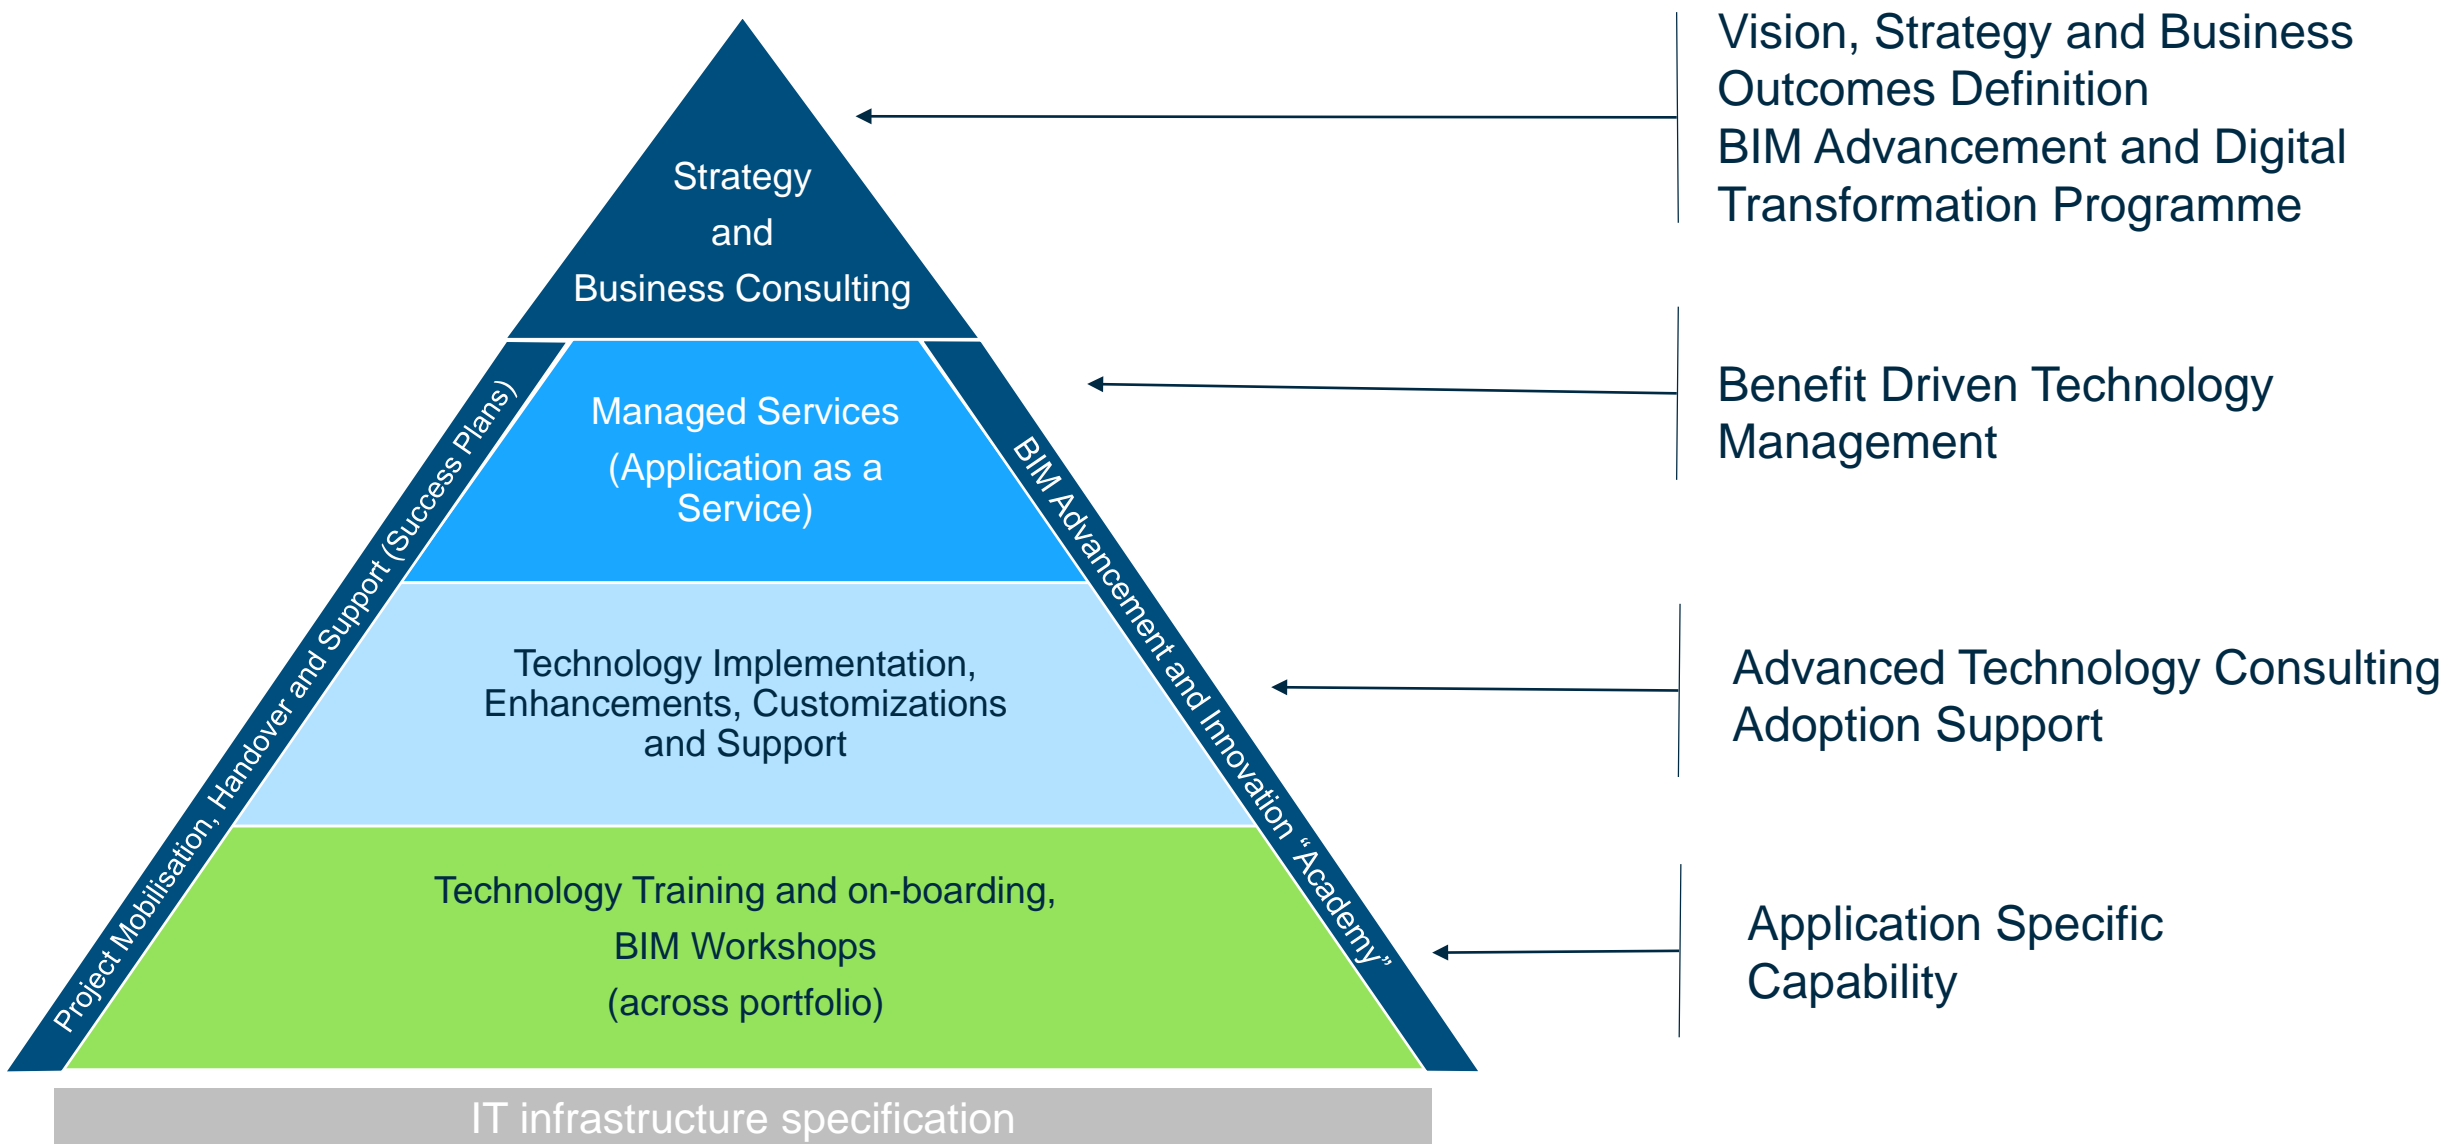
Strategy and Business Consulting

Managed Services (Application as a Service)

Technology Implementation, Enhancements, Customizations and Support

Technology Training and on-boarding, BIM Workshops (across portfolio)

Project Mobilisation, Handover and Support (Success Plans)

BIM Advancement and Innovation “Academy”

IT infrastructure specification

Vision, Strategy and Business Outcomes Definition
BIM Advancement and Digital Transformation Programme

Benefit Driven Technology Management

Advanced Technology Consulting
Adoption Support

Application Specific Capability